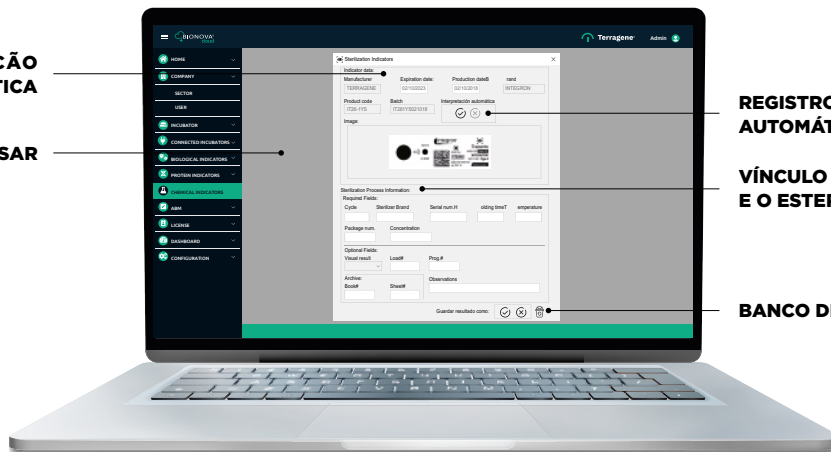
CÃO
TICA

SAR

BIONOVA CLOUD

Terragene

Admin

HOME

COMPANY

SECTOR

USER

INCUBATOR

CONNECTED INCUBATORS

BIOLOGICAL INDICATORS

PROTEIN INDICATORS

CHEMICAL INDICATORS

ABM

LICENSE

DASHBOARD

CONFIGURATION

Sterilization Indicators

Indicator data:

Manufacturer
TERRAGENE

Expiration date:
02/10/2023

Production dateB
02/10/2018

rand
INTEGRON

Product code
IT26-1YS

Batch
IT261Y0021018

Interpretación automática

Image:

Sterilization Process Information:

Required Fields:

Cycle

Sterilizer Brand

Serial num.H

olding timeT

emperature

Package num.

Concentration

Optional Fields:

Visual result

Load#

Prog.#

Archive:

Book#

Sheet#

Observations

Guardar resultado como:

REGISTRO
AUTOMÁT

VÍNCULO
E O ESTER

BANCO DE